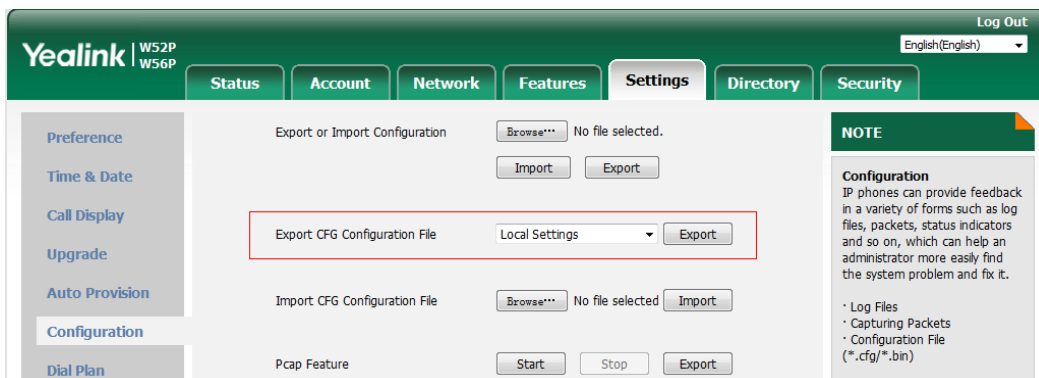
Log Out
English(English)
Yealink W52P W56P
Status Account Network Features Settings Directory Security

Preference
Time & Date
Call Display
Upgrade
Auto Provision
Configuration
Dial Plan

Export or Import Configuration Browse··· No file selected.
Import Export

Export CFG Configuration File Local Settings Export

Import CFG Configuration File Browse··· No file selected Import

Pcap Feature Start Stop Export

NOTE

Configuration
IP phones can provide feedback in a variety of forms such as log files, packets, status indicators and so on, which can help an administrator more easily find the system problem and fix it.

· Log Files
· Capturing Packets
· Configuration File (*.cfg/*.bin)